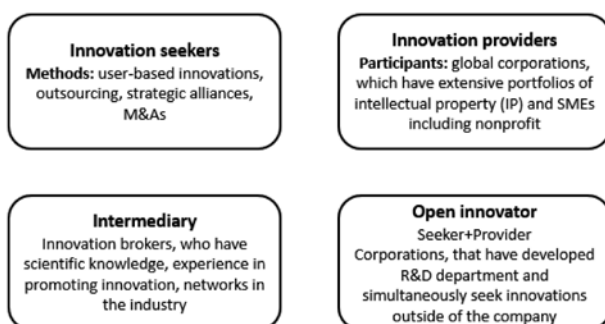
Innovation seekers
Methods: user-based innovations, outsourcing, strategic alliances, M&As

Innovation providers
Participants: global corporations, which have extensive portfolios of intellectual property (IP) and SMEs including nonprofit

Intermediary
Innovation brokers, who have scientific knowledge, experience in promoting innovation, networks in the industry

Open innovator
Seeker+Provider
Corporations, that have developed R&D department and simultaneously seek innovations outside of the company